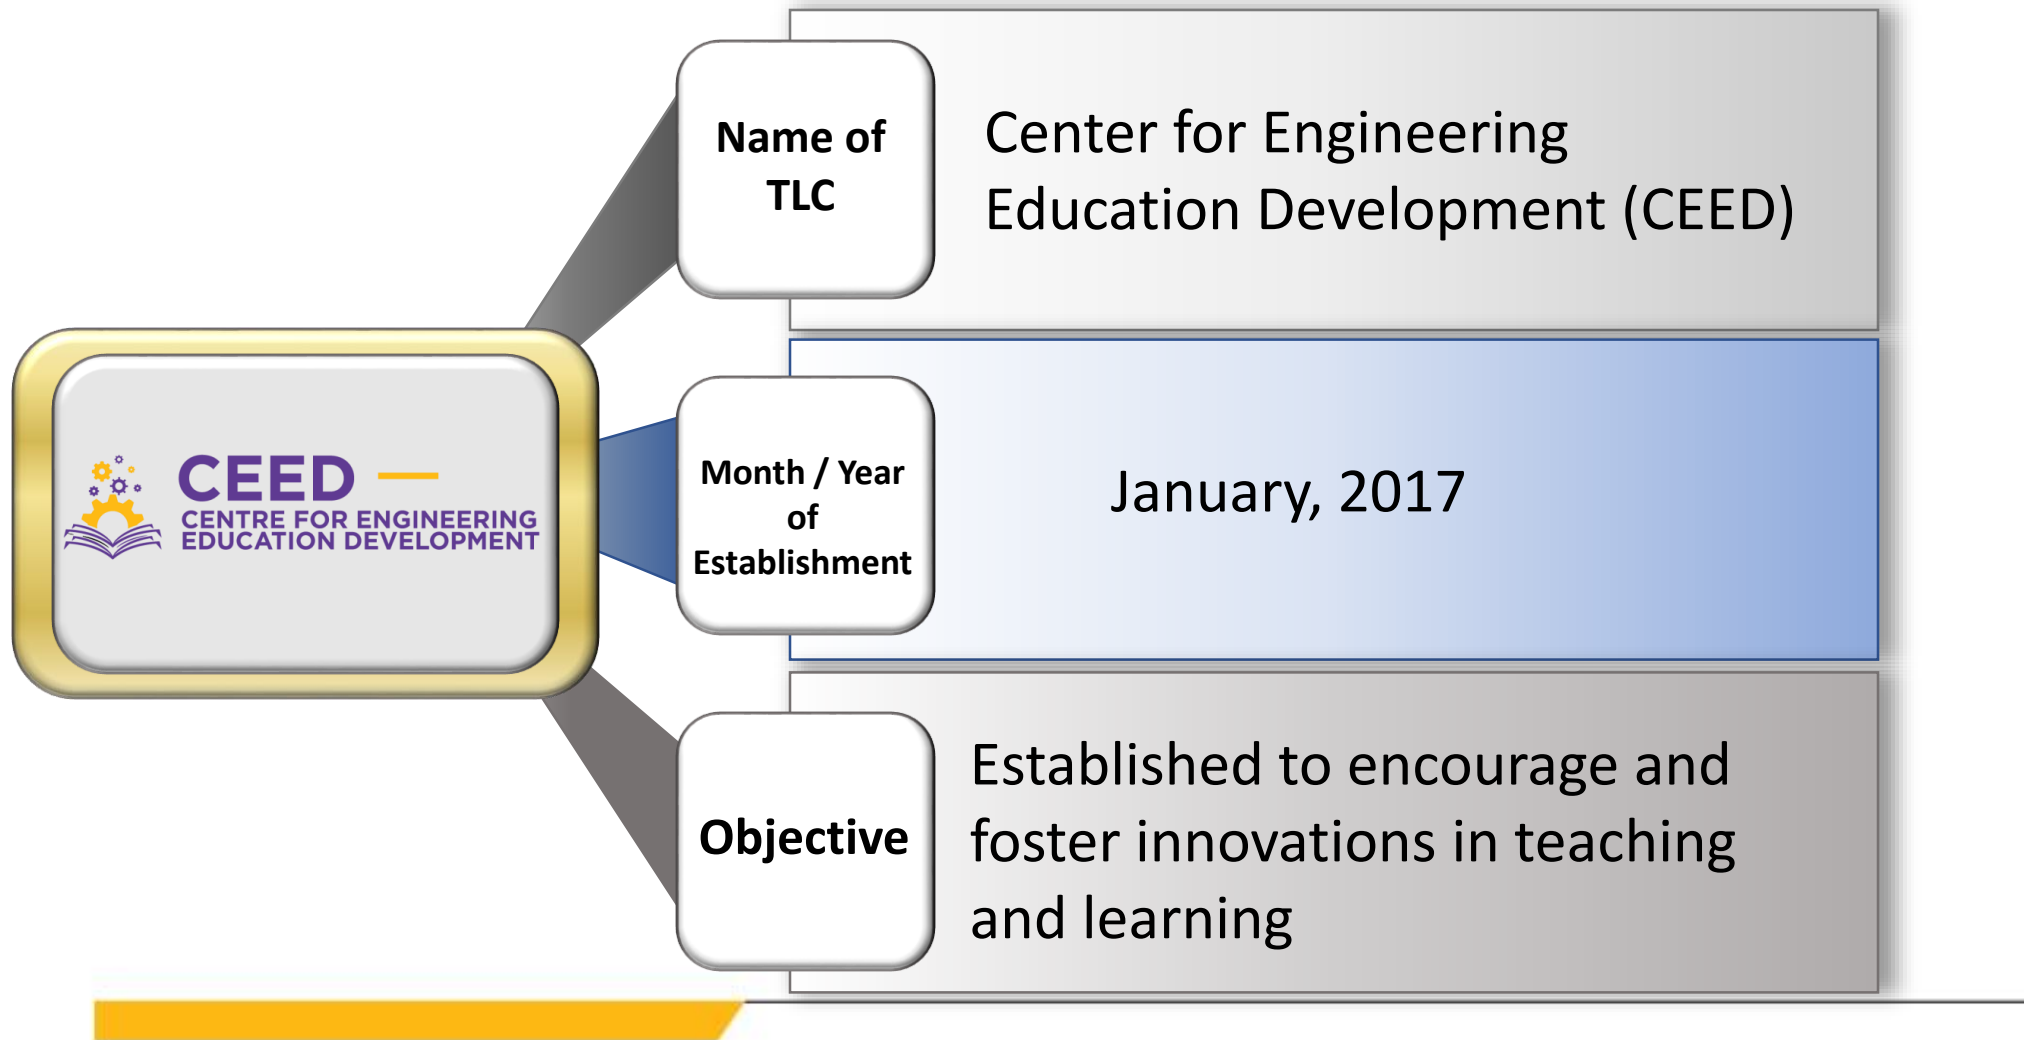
CEED
CENTRE FOR ENGINEERING EDUCATION DEVELOPMENT

Name of TLC

Center for Engineering Education Development (CEED)

Month / Year of Establishment

January, 2017

Objective

Established to encourage and foster innovations in teaching and learning